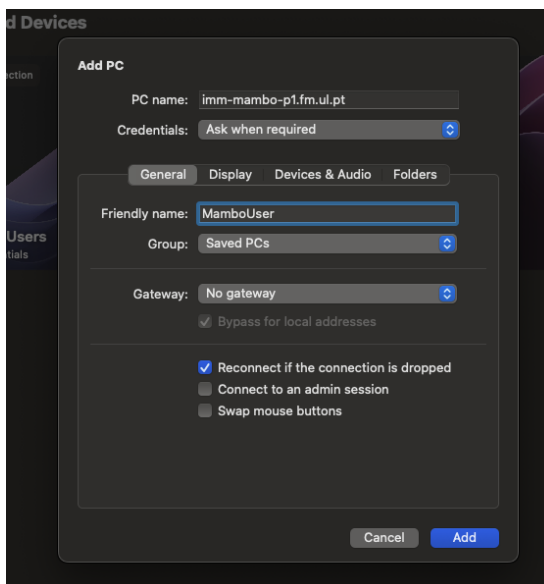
d Devices

ction

Users
tials

Add PC

PC name: imm-mambo-p1.fm.ul.pt

Credentials: Ask when required

General Display Devices & Audio Folders

Friendly name: MamboUser

Group: Saved PCs

Gateway: No gateway

Bypass for local addresses

Reconnect if the connection is dropped

Connect to an admin session

Swap mouse buttons

Cancel Add